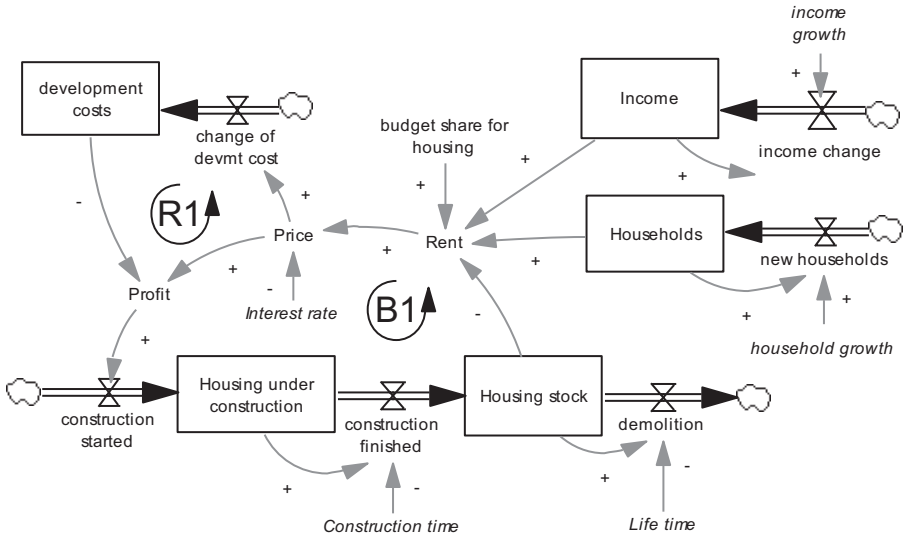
income growth

+

development costs

change of devmt cost

Income

income change

budget share for housing

+

+

+

+

R1

Price

Rent

Households

new households

+

-

+

+

-

Profit

Interest rate

B1

+

+

household growth

+

-

Housing under construction

construction started

construction finished

Housing stock

demolition

+

-

+

-

Construction time

Life time